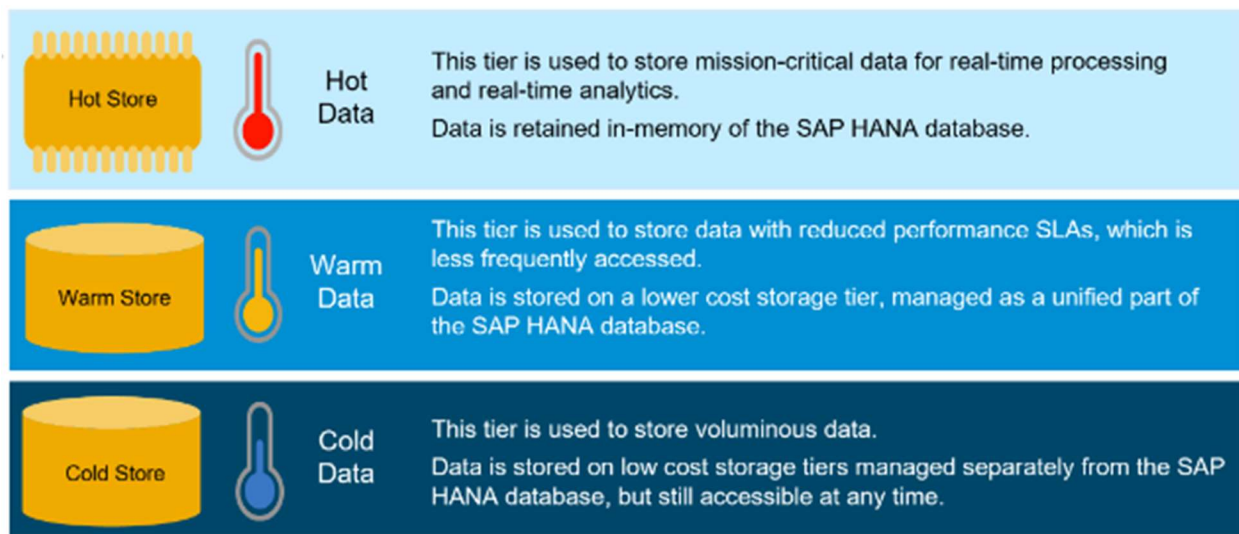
Hot Store

Hot Data

This tier is used to store mission-critical data for real-time processing and real-time analytics.

Data is retained in-memory of the SAP HANA database.

Warm Store

Warm Data

This tier is used to store data with reduced performance SLAs, which is less frequently accessed.

Data is stored on a lower cost storage tier, managed as a unified part of the SAP HANA database.

Cold Store

Cold Data

This tier is used to store voluminous data.

Data is stored on low cost storage tiers managed separately from the SAP HANA database, but still accessible at any time.